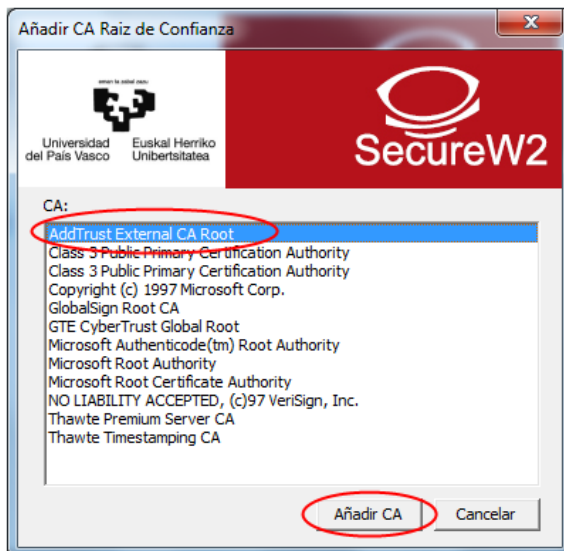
Añadir CA Raiz de Confianza

eman ta zabal zazu

Universidad del País Vasco

Euskal Herriko Unibertsitatea

SecureW2

CA:

AddTrust External CA Root
Class 3 Public Primary Certification Authority
Class 3 Public Primary Certification Authority
Copyright (c) 1997 Microsoft Corp.
GlobalSign Root CA
GTE CyberTrust Global Root
Microsoft Authenticode(tm) Root Authority
Microsoft Root Authority
Microsoft Root Certificate Authority
NO LIABILITY ACCEPTED, (c)97 VeriSign, Inc.
Thawte Premium Server CA
Thawte Timestamping CA

Añadir CA

Cancelar